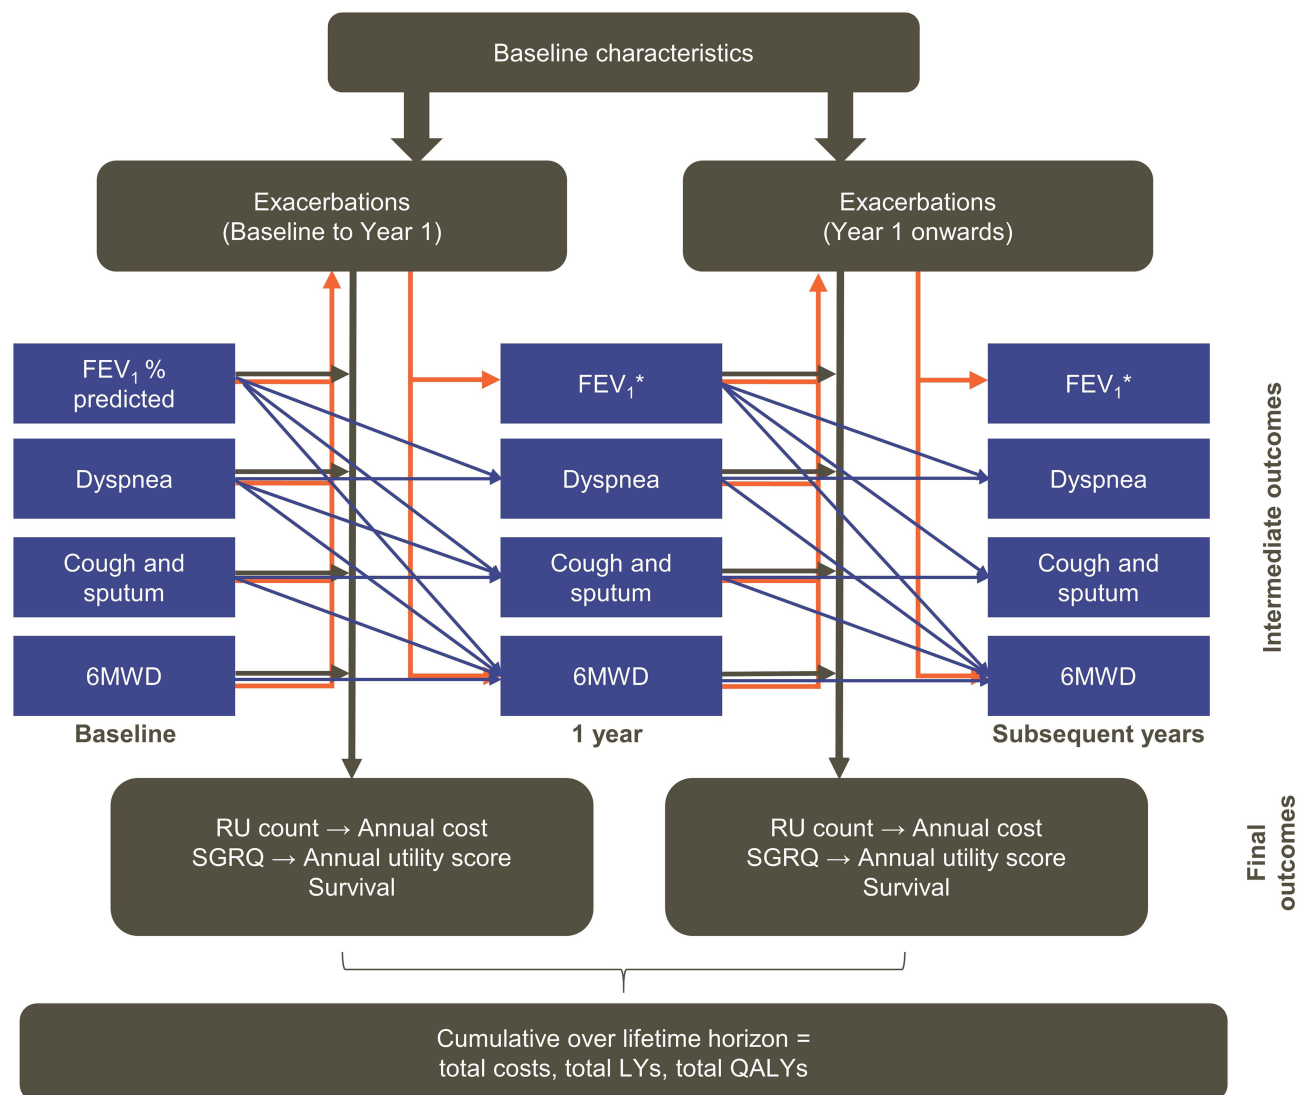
Baseline characteristics

Exacerbations (Baseline to Year 1)

Exacerbations (Year 1 onwards)

$FEV_1$ % predicted

Dyspnea

Cough and sputum

6MWD

Baseline

$FEV_1$*

Dyspnea

Cough and sputum

6MWD

1 year

$FEV_1$*

Dyspnea

Cough and sputum

6MWD

Subsequent years

Intermediate outcomes

RU count → Annual cost
SGRQ → Annual utility score
Survival

RU count → Annual cost
SGRQ → Annual utility score
Survival

Final outcomes

Cumulative over lifetime horizon =
total costs, total LYs, total QALYs